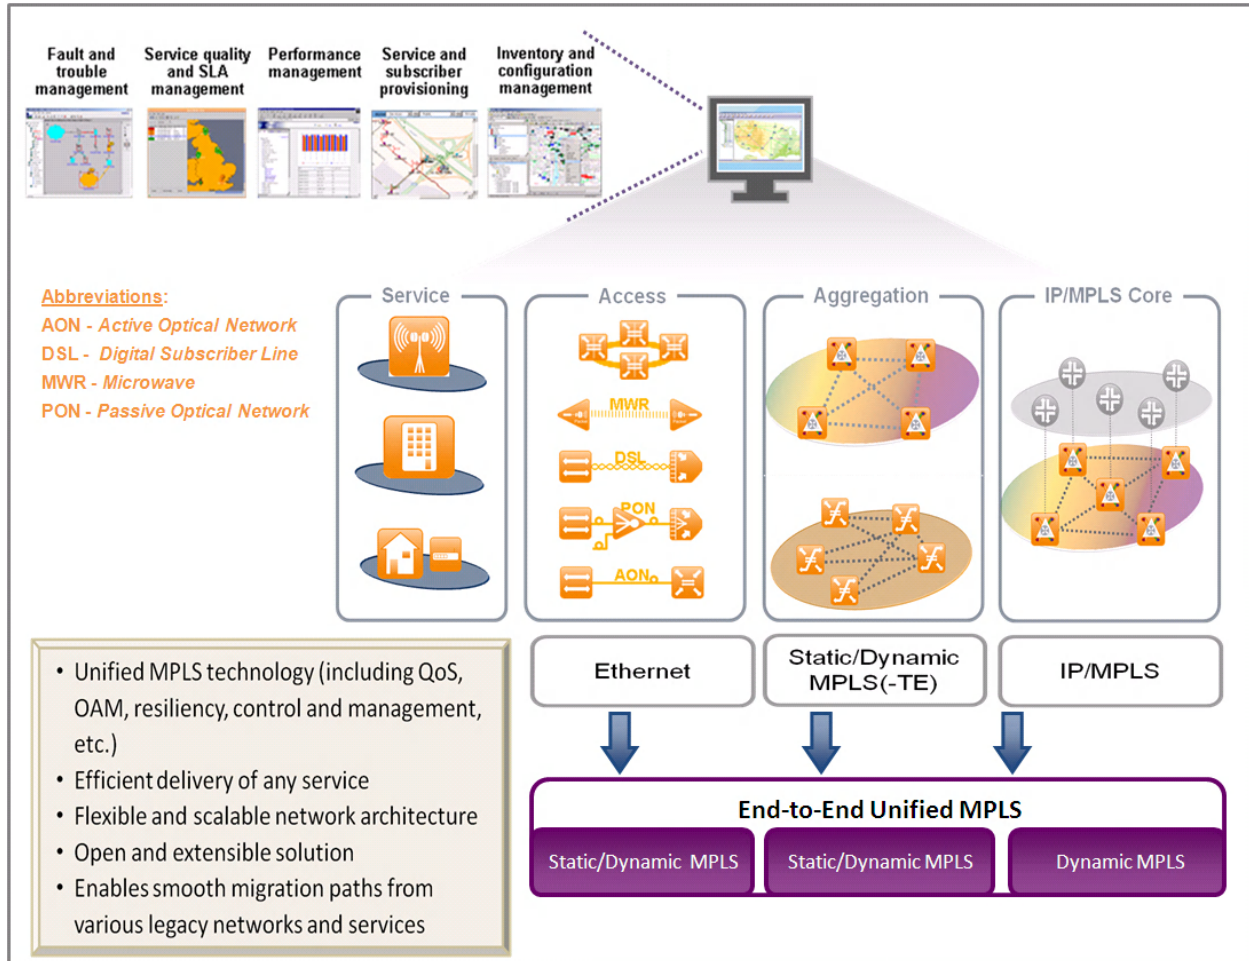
Fault and trouble management

Service quality and SLA management

Performance management

Service and subscriber provisioning

Inventory and configuration management

Abbreviations:
AON - Active Optical Network
DSL - Digital Subscriber Line
MWR - Microwave
PON - Passive Optical Network

Service

Access

MWR

DSL

PON

AON

Aggregation

IP/MPLS Core

Ethernet

Static/Dynamic MPLS(-TE)

IP/MPLS

- Unified MPLS technology (including QoS, OAM, resiliency, control and management, etc.)
- Efficient delivery of any service
- Flexible and scalable network architecture
- Open and extensible solution
- Enables smooth migration paths from various legacy networks and services

End-to-End Unified MPLS

Static/Dynamic MPLS

Static/Dynamic MPLS

Dynamic MPLS